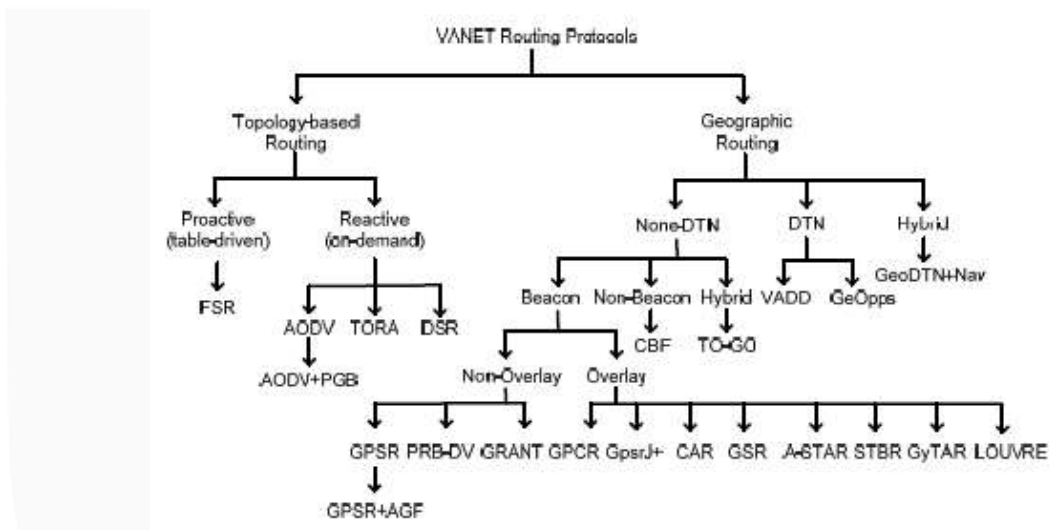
VANET Routing Protocols

Topology-based Routing

Geographic Routing

Proactive (table-driven)

Reactive (on-demand)

FSR

AODV

TORA

DSR

AODV+PGB

None-DTN

DTN

Hybrid

GeoDTN+Nav

Beacon

Non-Beacon

Hybrid

VADD

GeOpps

CBF

TO-GO

Non-Overlay

Overlay

GPSR

PRB-DV

GRANT

GPCR

GpsrJ+

CAR

GSR

A-STAR

STBR

GyTAR

LOUVRE

GPSR+AGF